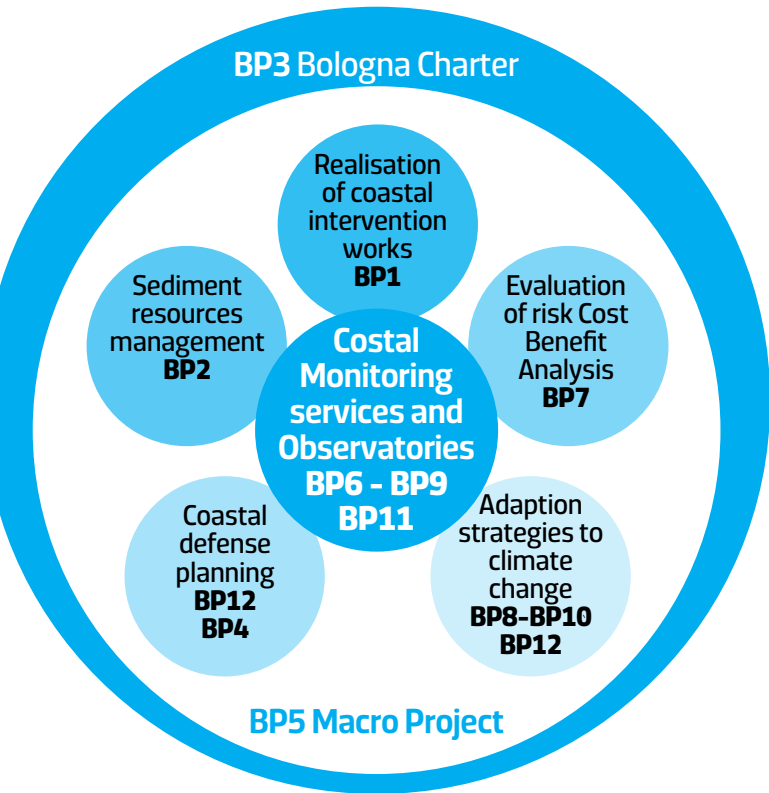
BP3 Bologna Charter

Realisation of coastal intervention works
BP1

Sediment resources management
BP2

Evaluation of risk Cost Benefit Analysis
BP7

Costal Monitoring services and Observatories
BP6 - BP9
BP11

Coastal defense planning
BP12
BP4

Adaption strategies to climate change
BP8-BP10
BP12

BP5 Macro Project